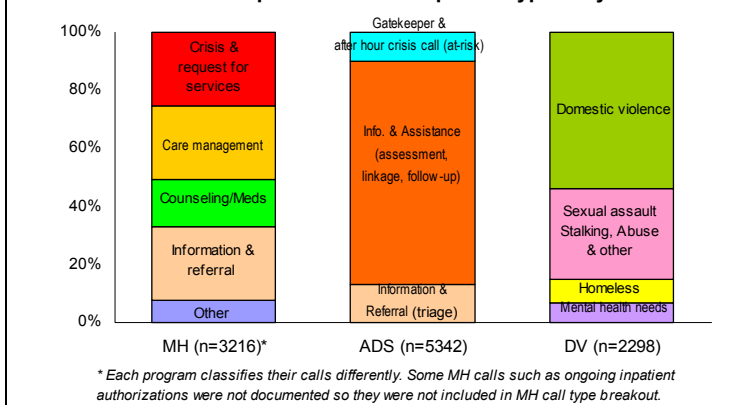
100%

80%

60%

40%

20%

0%

Crisis & request for services

Care management

Counseling/Meds

Information & referral

Other

Gatekeeper & after hour crisis call (at-risk)

Info. & Assistance (assessment, linkage, follow-up)

Information & Referral (triage)

Domestic violence

Sexual assault Stalking, Abuse & other

Homeless

Mental health needs

MH (n=3216)*

ADS (n=5342)

DV (n=2298)

* Each program classifies their calls differently. Some MH calls such as ongoing inpatient authorizations were not documented so they were not included in MH call type breakout.